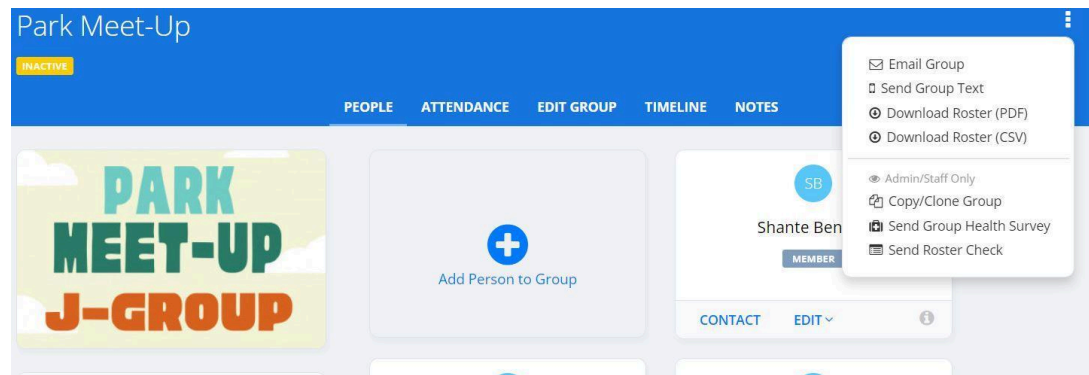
Park Meet-Up

INACTIVE

PEOPLE ATTENDANCE EDIT GROUP TIMELINE NOTES

PARK MEET-UP J-GROUP

Add Person to Group

SB

Shante Ben

MEMBER

CONTACT EDIT

Email Group
Send Group Text
Download Roster (PDF)
Download Roster (CSV)

Admin/Staff Only
Copy/Clone Group
Send Group Health Survey
Send Roster Check